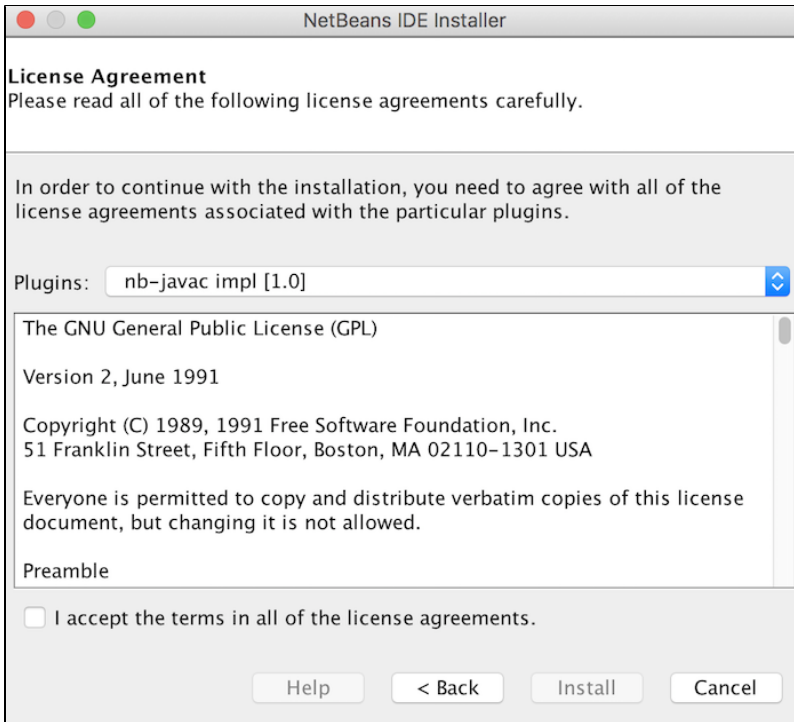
NetBeans IDE Installer

License Agreement
Please read all of the following license agreements carefully.

In order to continue with the installation, you need to agree with all of the license agreements associated with the particular plugins.

Plugins: nb-javac impl [1.0]

The GNU General Public License (GPL)

Version 2, June 1991

Copyright (C) 1989, 1991 Free Software Foundation, Inc.
51 Franklin Street, Fifth Floor, Boston, MA 02110-1301 USA

Everyone is permitted to copy and distribute verbatim copies of this license document, but changing it is not allowed.

Preamble

I accept the terms in all of the license agreements.

Help | < Back | Install | Cancel